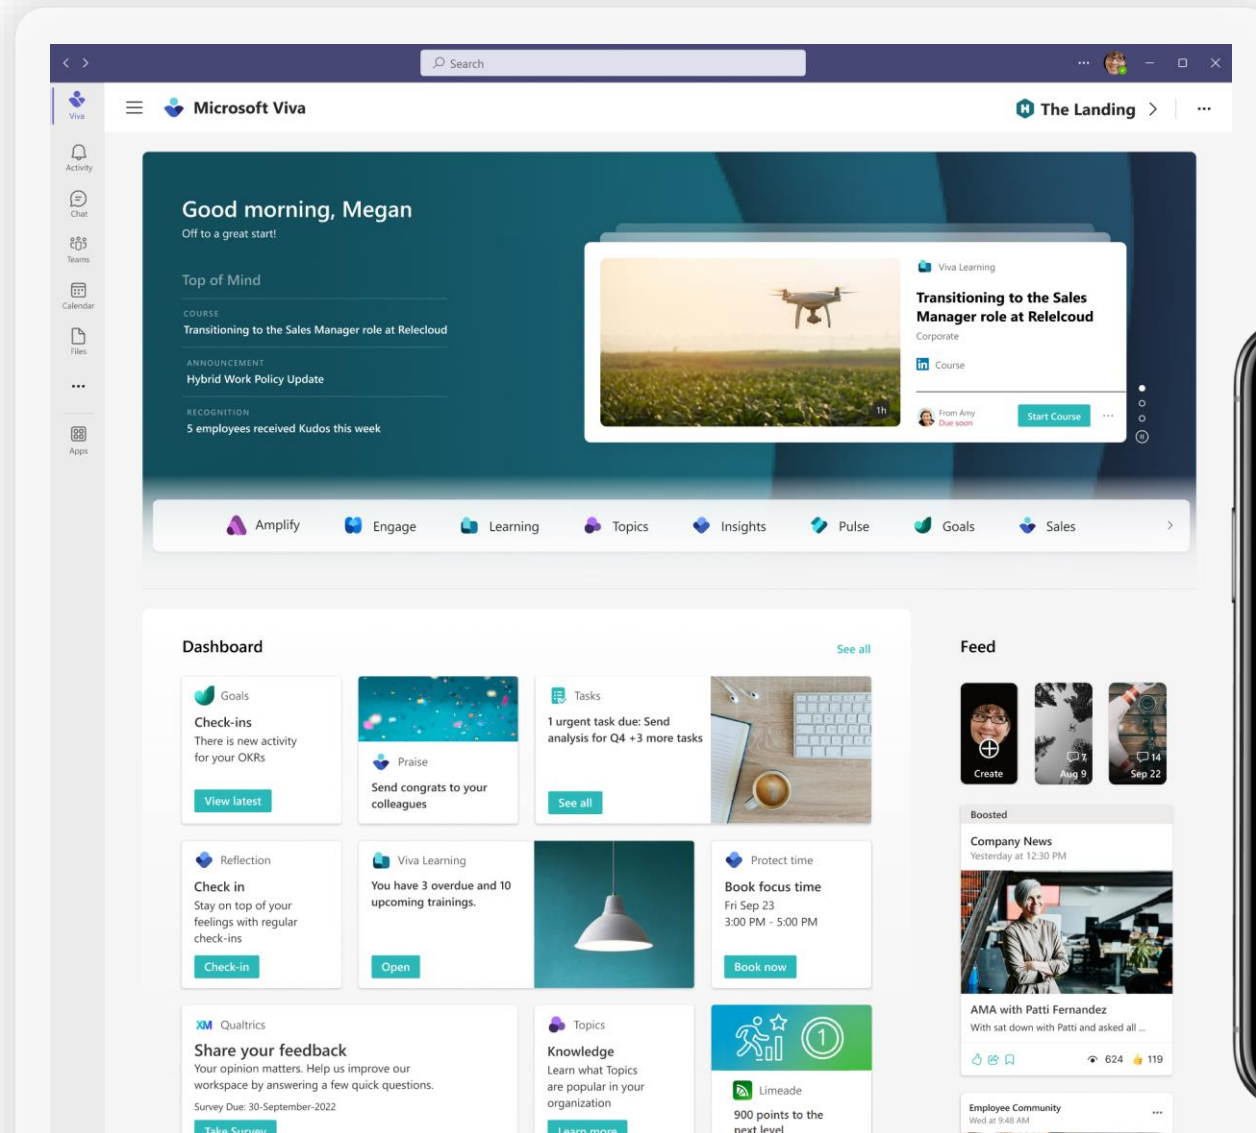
Search

Viva
Activity
Chat
Teams
Calendar
Files
...
Apps

Microsoft Viva

The Landing >

Good morning, Megan
Off to a great start!

Top of Mind

COURSE
Transitioning to the Sales Manager role at Relecloud

ANNOUNCEMENT
Hybrid Work Policy Update

RECOGNITION
5 employees received Kudos this week

1h

Viva Learning
Transitioning to the Sales Manager role at Relelcoud
Corporate
Course

From Amy
Due soon
Start Course

Amplify Engage Learning Topics Insights Pulse Goals Sales

Dashboard
See all

Goals
Check-ins
There is new activity for your OKRs
View latest

Praise
Send congrats to your colleagues

Tasks
1 urgent task due: Send analysis for Q4 +3 more tasks
See all

Reflection
Check in
Stay on top of your feelings with regular check-ins
Check-in

Viva Learning
You have 3 overdue and 10 upcoming trainings.
Open

Protect time
Book focus time
Fri Sep 23
3:00 PM - 5:00 PM
Book now

XM Qualtrics
Share your feedback
Your opinion matters. Help us improve our workspace by answering a few quick questions.
Survey Due: 30-September-2022
Take Survey

Topics
Knowledge
Learn what Topics are popular in your organization
Learn more

Limeade
900 points to the next level

Feed

Create
7
Aug 9
14
Sep 22

Boosted
Company News
Yesterday at 12:30 PM

AMA with Patti Fernandez
With sat down with Patti and asked all ...
624 119

Employee Community
Wed at 9:48 AM